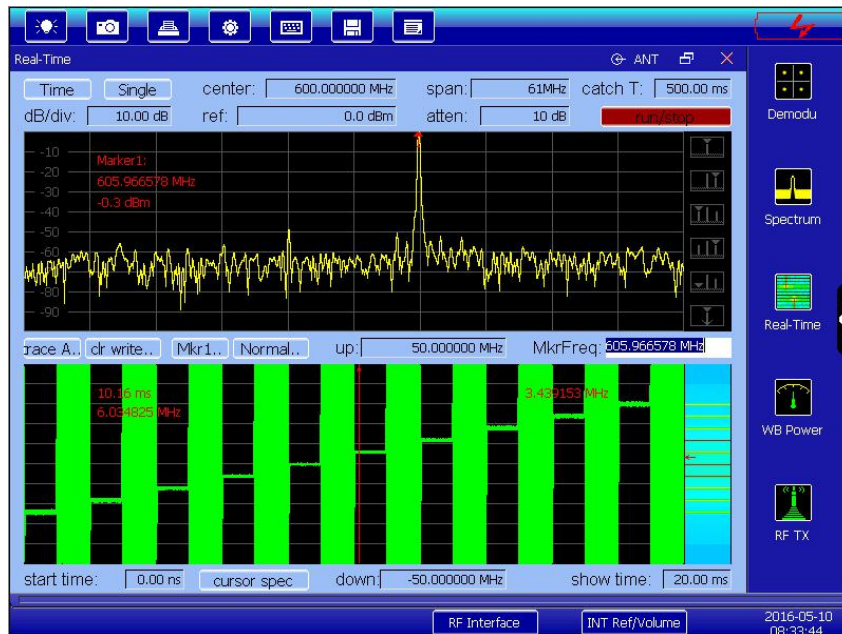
Real-Time

ANT

Time Single center: 600.000000 MHz span: 61MHz catch T: 500.00 ms

dB/div: 10.00 dB ref: 0.0 dBm atten: 10 dB run/stop

-10
-20
-30
-40
-50
-60
-70
-80
-90

Marker1:
605.966578 MHz
-0.3 dBm

race A.. clr write.. Mkr1.. Normal.. up: 50.000000 MHz MkrFreq: 605.966578 MHz

10.16 ms
6.034825 MHz

3.439153 MHz

start time: 0.00 ns cursor spec down: -50.000000 MHz show time: 20.00 ms

Demodu

Spectrum

Real-Time

WB Power

RF TX

RF Interface

INT Ref/Volume

2016-05-10
08:33:44